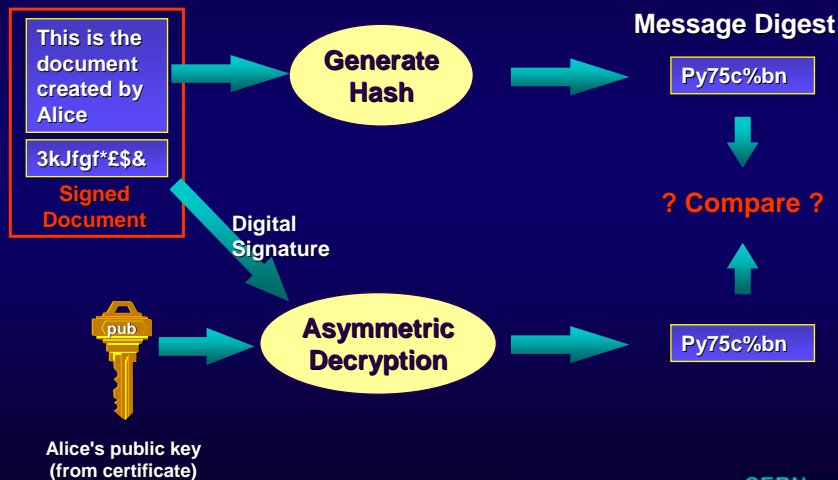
This is the document created by Alice

3kJfgf*£$&

Signed Document

Generate Hash

Message Digest

Py75c%bn

? Compare ?

Digital Signature

pub

Asymmetric Decryption

Py75c%bn

Alice's public key (from certificate)

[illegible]